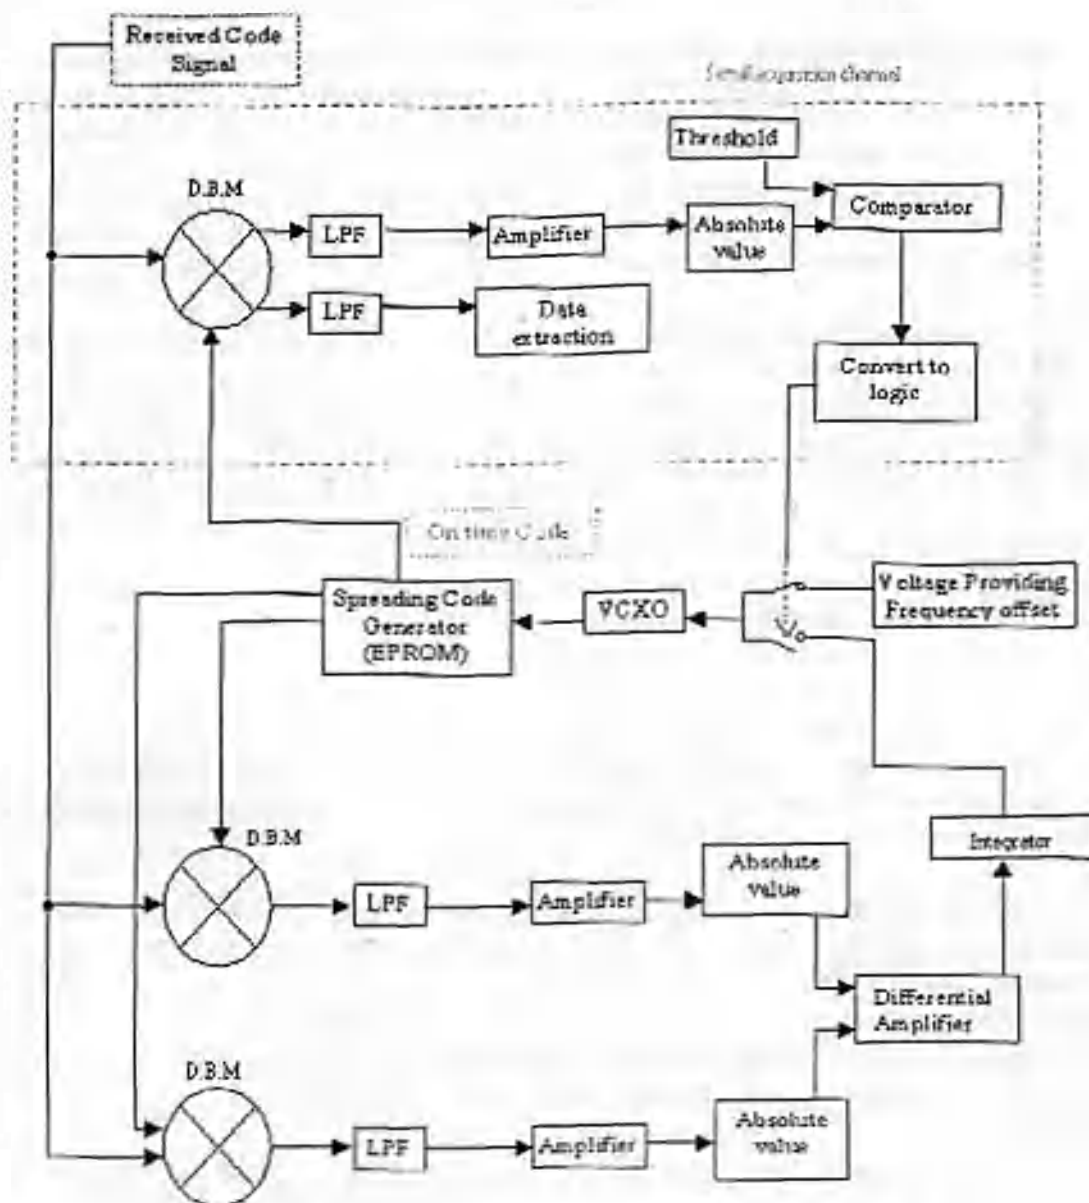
Received Code Signal

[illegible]

Threshold

D.B.M

LPF

Amplifier

Absolute value

Comparator

LPF

Data extraction

Convert to logic

On time Code

Spreading Code Generator (EPROM)

VCXO

Voltage Providing Frequency offset

Integrator

D.B.M

LPF

Amplifier

Absolute value

Differential Amplifier

D.B.M

LPF

Amplifier

Absolute value